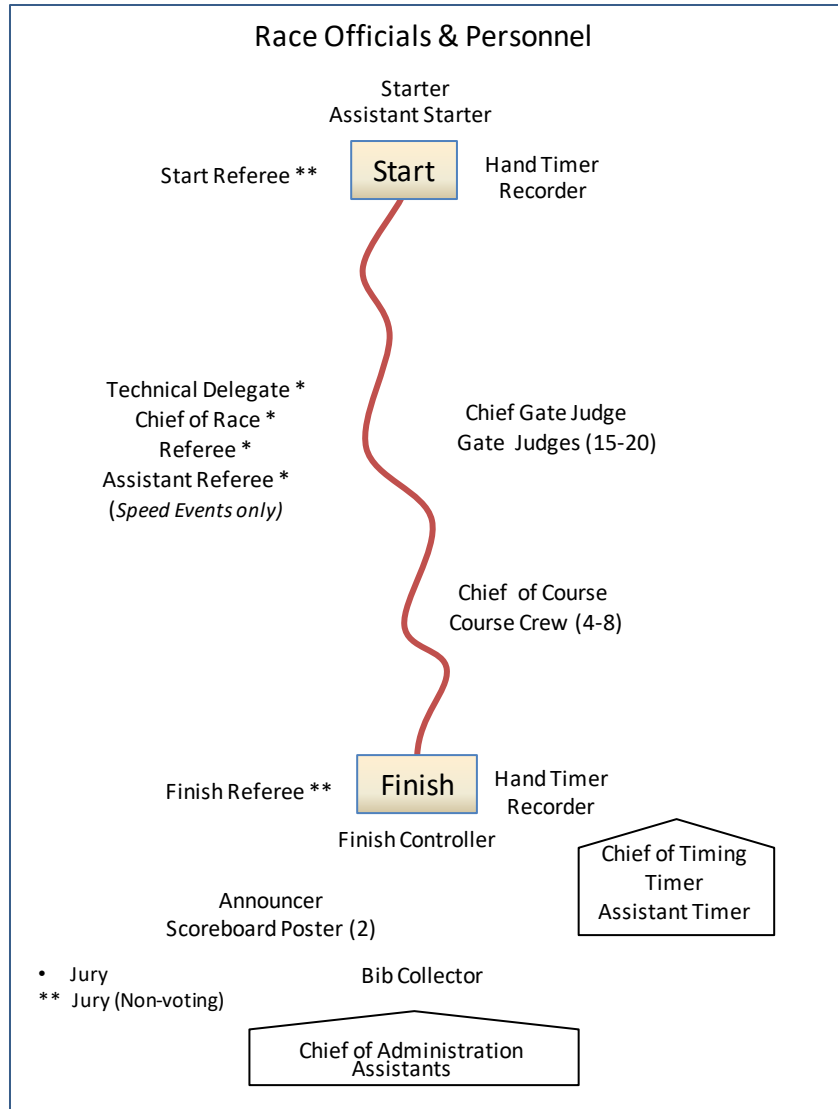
Race Officials & Personnel

Starter
Assistant Starter

Start Referee **

Start

Hand Timer
Recorder

Technical Delegate *
Chief of Race *
Referee *
Assistant Referee *
(Speed Events only)

Chief Gate Judge
Gate Judges (15-20)

Chief of Course
Course Crew (4-8)

Finish Referee **

Finish

Hand Timer
Recorder

Finish Controller

Chief of Timing
Timer
Assistant Timer

Announcer
Scoreboard Poster (2)

• Jury
** Jury (Non-voting)

Bib Collector

Chief of Administration
Assistants